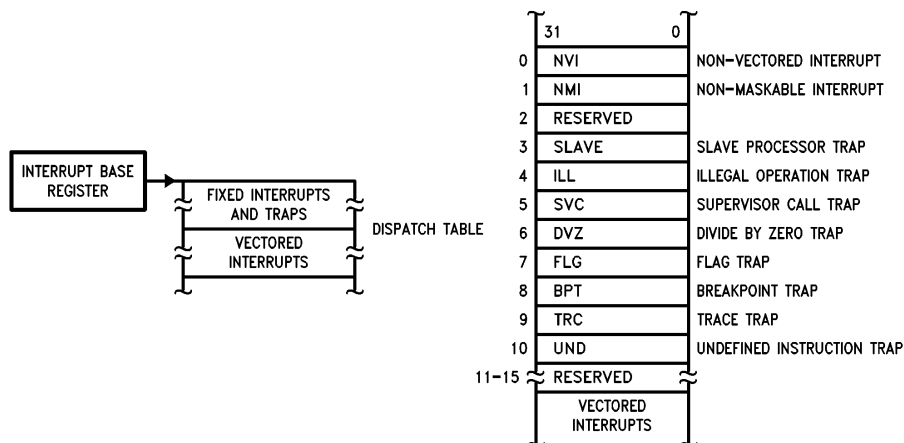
INTERRUPT BASE REGISTER

FIXED INTERRUPTS AND TRAPS

VECTORED INTERRUPTS

DISPATCH TABLE

31 0

| | | |
|---|---|---|
| 0 | NVI | NON-VECTORED INTERRUPT |
| 1 | NMI | NON-MASKABLE INTERRUPT |
| 2 | RESERVED | |
| 3 | SLAVE | SLAVE PROCESSOR TRAP |
| 4 | ILL | ILLEGAL OPERATION TRAP |
| 5 | SVC | SUPERVISOR CALL TRAP |
| 6 | DVZ | DIVIDE BY ZERO TRAP |
| 7 | FLG | FLAG TRAP |
| 8 | BPT | BREAKPOINT TRAP |
| 9 | TRC | TRACE TRAP |
| 10 | UND | UNDEFINED INSTRUCTION TRAP |
| 11-15 | RESERVED | |
| | VECTORED INTERRUPTS | |